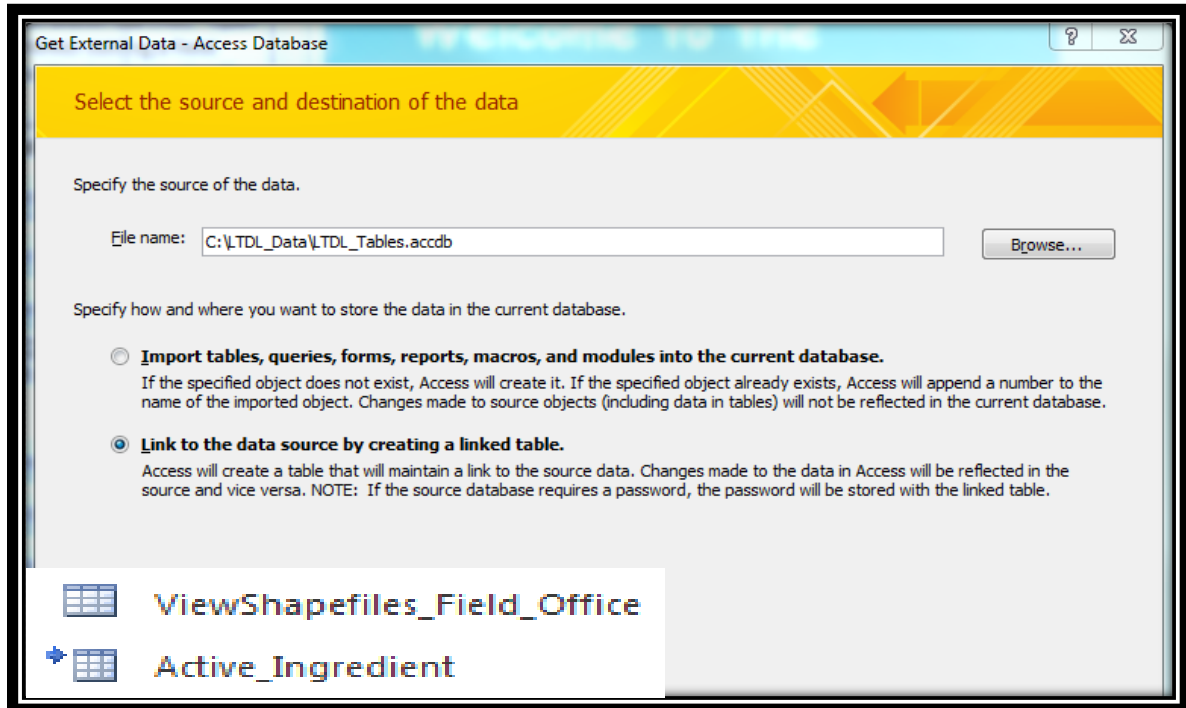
Get External Data - Access Database

?

Select the source and destination of the data

Specify the source of the data.

File name: C:\LTDL_Data\LTDL_Tables.accdb

Browse...

Specify how and where you want to store the data in the current database.

Import tables, queries, forms, reports, macros, and modules into the current database.
If the specified object does not exist, Access will create it. If the specified object already exists, Access will append a number to the name of the imported object. Changes made to source objects (including data in tables) will not be reflected in the current database.

Link to the data source by creating a linked table.
Access will create a table that will maintain a link to the source data. Changes made to the data in Access will be reflected in the source and vice versa. NOTE: If the source database requires a password, the password will be stored with the linked table.

ViewShapefiles_Field_Office

Active_Ingredient